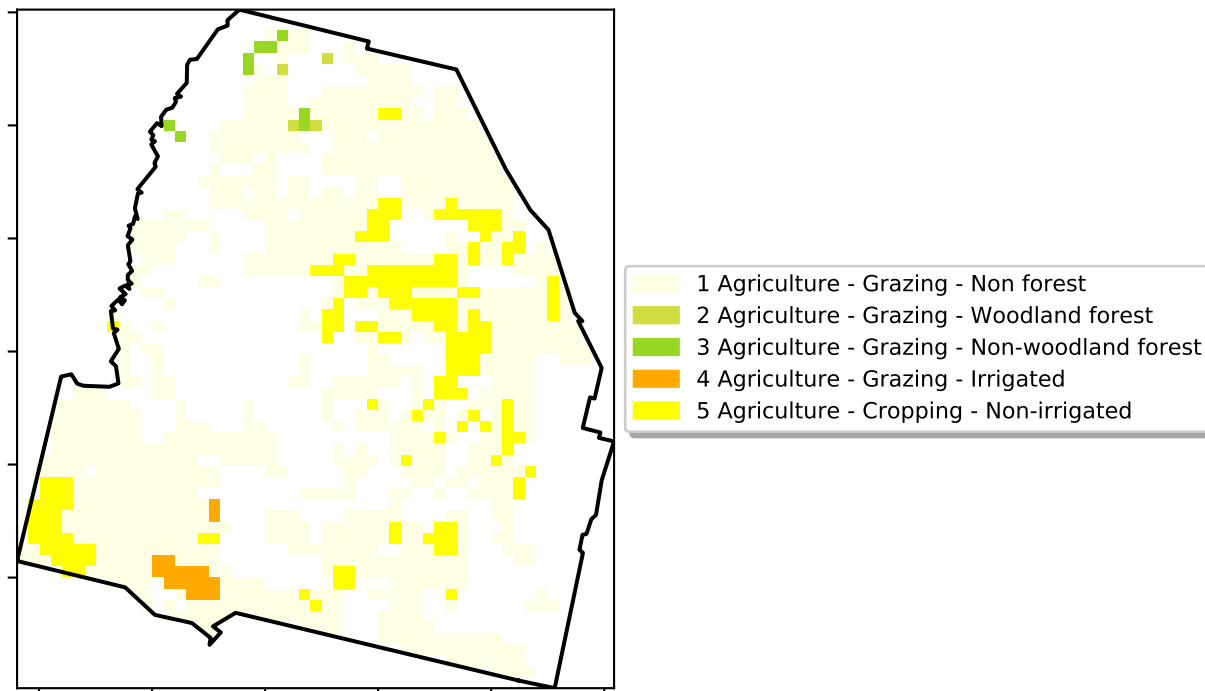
1 Agriculture - Grazing - Non forest
2 Agriculture - Grazing - Woodland forest
3 Agriculture - Grazing - Non-woodland forest
4 Agriculture - Grazing - Irrigated
5 Agriculture - Cropping - Non-irrigated